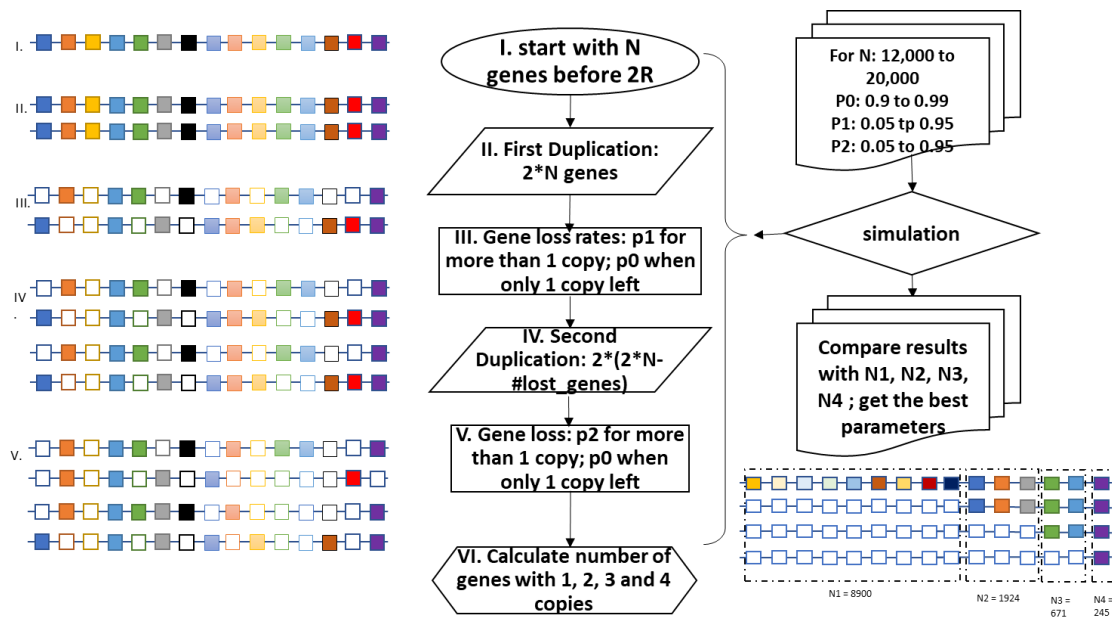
I.

II.

III.

IV

V.

I. start with N genes before 2R

II. First Duplication: 2*N genes

III. Gene loss rates: p1 for more than 1 copy; p0 when only 1 copy left

IV. Second Duplication: 2*(2*N-#lost_genes)

V. Gene loss: p2 for more than 1 copy; p0 when only 1 copy left

VI. Calculate number of genes with 1, 2, 3 and 4 copies

For N: 12,000 to 20,000
P0: 0.9 to 0.99
P1: 0.05 tp 0.95
P2: 0.05 to 0.95

simulation

Compare results with N1, N2, N3, N4 ; get the best parameters

N1 = 8900

N2 = 1924

N3 = 671

N4 = 245